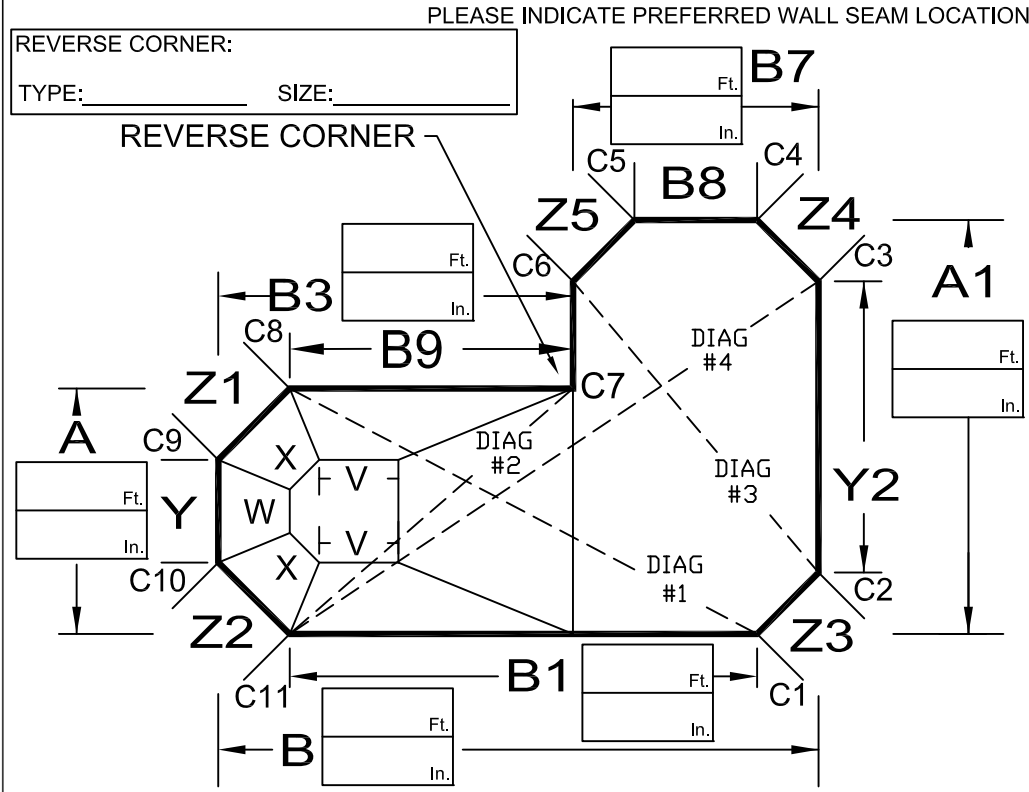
PLEASE INDICATE PREFERRED WALL SEAM LOCATION

REVERSE CORNER:

TYPE:__________ SIZE:__________

REVERSE CORNER

B7
Ft.
In.

C5 B8 C4

Z5 Z4

C6 C3

B3
Ft.
In.

A1
Ft.
In.

C8 B9

DIAG #4

Z1 C7

A

C9

DIAG #2

X V

DIAG #3

Ft.
In.

Y W

Y2

V

X

DIAG #1

C10 C2

Z2 Z3

C11 B1 C1
Ft.
In.

B
Ft.
In.